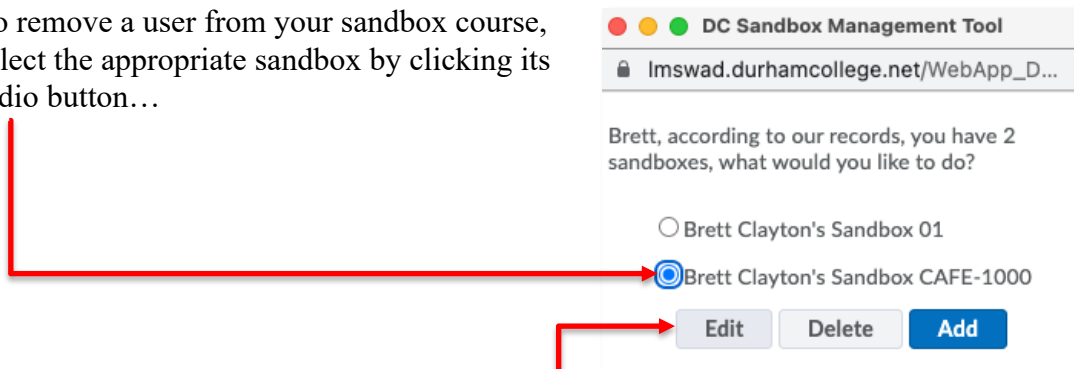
o remove a user from your sandbox course, lect the appropriate sandbox by clicking its dio button…

DC Sandbox Management Tool

lmswad.durhamcollege.net/WebApp_D...

Brett, according to our records, you have 2 sandboxes, what would you like to do?

Brett Clayton's Sandbox 01

Brett Clayton's Sandbox CAFE-1000

Edit Delete Add